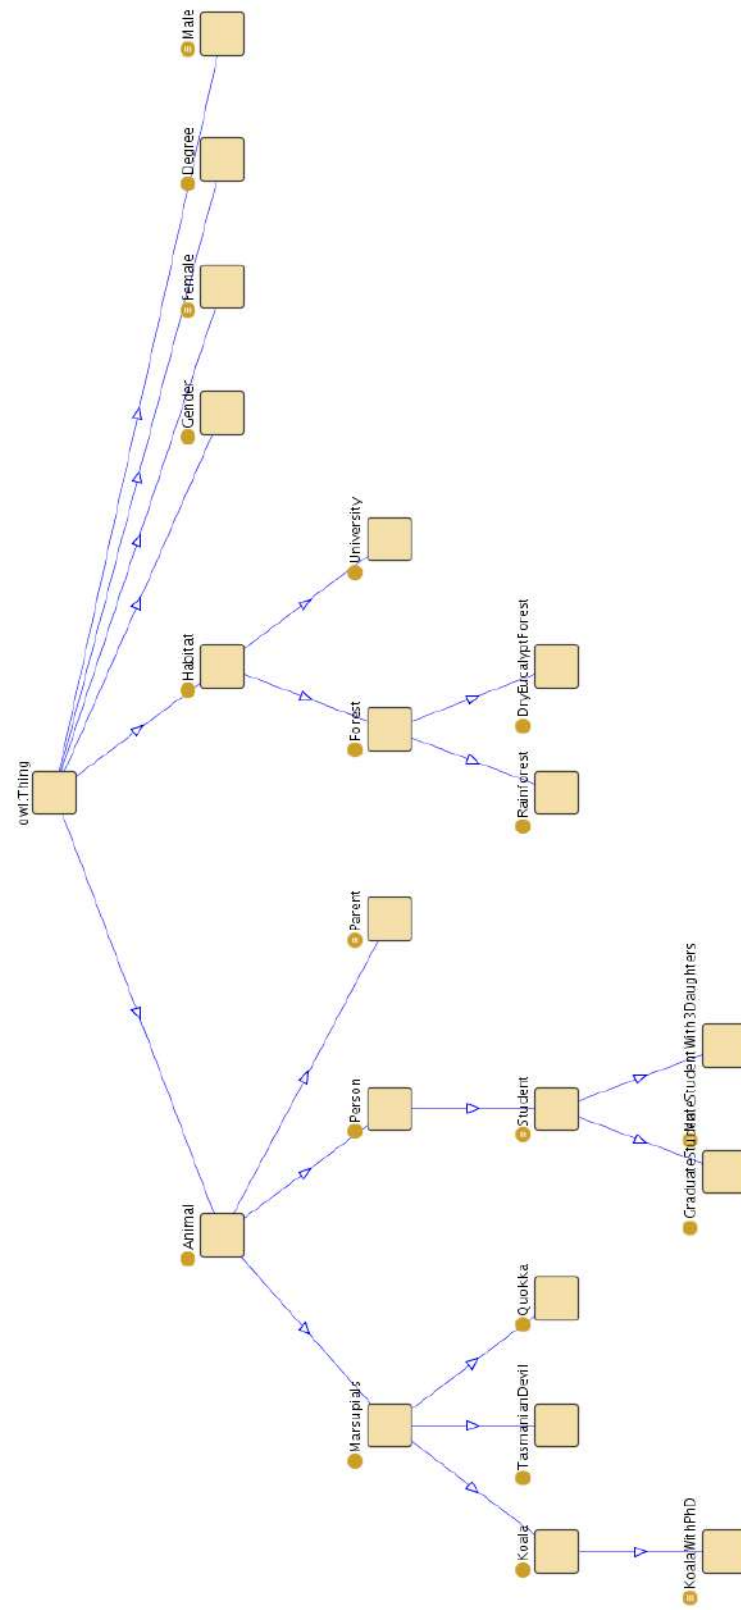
owl:Thing

Male

Degree

Female

Gender

Habitat

University

Forest

DryEucalyptForest

Rainforest

Animal

Parent

Person

Student

MaleStudentWith3Daughters

GraduateStudent

Marsupials

Quokka

TasmanianDevil

Koala

KoalaWithPhD